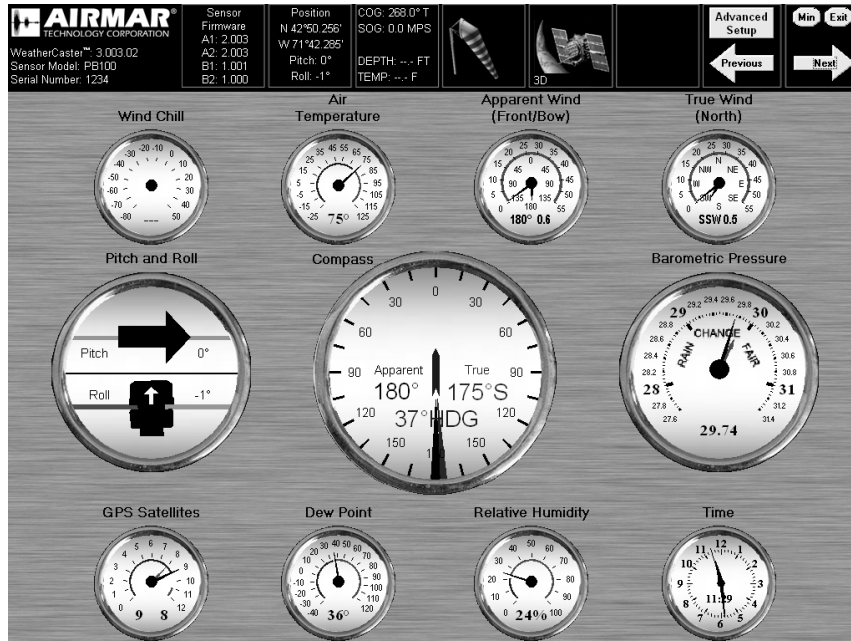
AIRMAR®
TECHNOLOGY CORPORATION
WeatherCaster™: 3.003.02
Sensor Model: PB100
Serial Number: 1234

Sensor Firmware
A1: 2.003
A2: 2.003
B1: 1.001
B2: 1.000

Position
N 42°50.256'
W 71°42.285'
Pitch: 0°
Roll: -1°

COG: 268.0° T
SOG: 0.0 MPS
DEPTH: --.- FT
TEMP: --.- F

3D

Advanced Setup
Previous
Min
Exit
Next

Wind Chill
-20 -10 0 10 20 30 40 50 -30 -40 -50 -60 -70 -80
---

Air Temperature
35 45 55 65 75 85 95 105 115 125 25 15 5 -5 -15 -25
75°

Apparent Wind (Front/Bow)
25 30 35 40 45 50 55 20 15 10 5 0 45 90 135 180
180° 0.6

True Wind (North)
25 30 35 40 45 50 55 20 15 10 5 0 N NE E SE S SW W NW
SSW 0.5

Pitch and Roll
Pitch 0°
Roll -1°

Compass
0 30 60 90 120 150 30 60 90 120 150
Apparent
180°
True
175°S
37°HDG

Barometric Pressure
29 29.2 29.4 29.6 29.8 30 30.2 30.4 30.6 30.8 31 31.2 31.4 28 28.2 28.4 28.6 28.8 27.8 27.6
CHANGE
RAIN
FAIR
29.74

GPS Satellites
4 5 6 7 8 9 10 11 12 3 2 1 0
9 8

Dew Point
20 30 40 50 60 70 80 90 100 110 120 10 0 -10 -20 -30 -40
36°

Relative Humidity
40 50 60 70 80 90 100 30 20 10 0
24%

Time
12 1 2 3 4 5 6 7 8 9 10 11
11:29